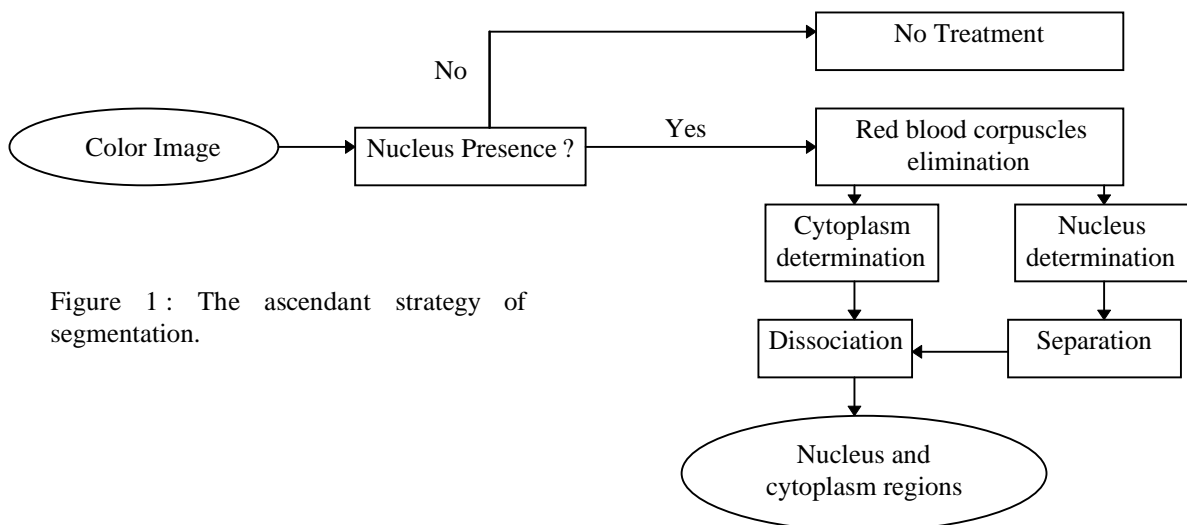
No Treatment

No

Color Image

Nucleus Presence ?

Yes

Red blood corpuscles elimination

Cytoplasm determination

Nucleus determination

Figure 1 : The ascendant strategy of segmentation.

Dissociation

Separation

Nucleus and cytoplasm regions